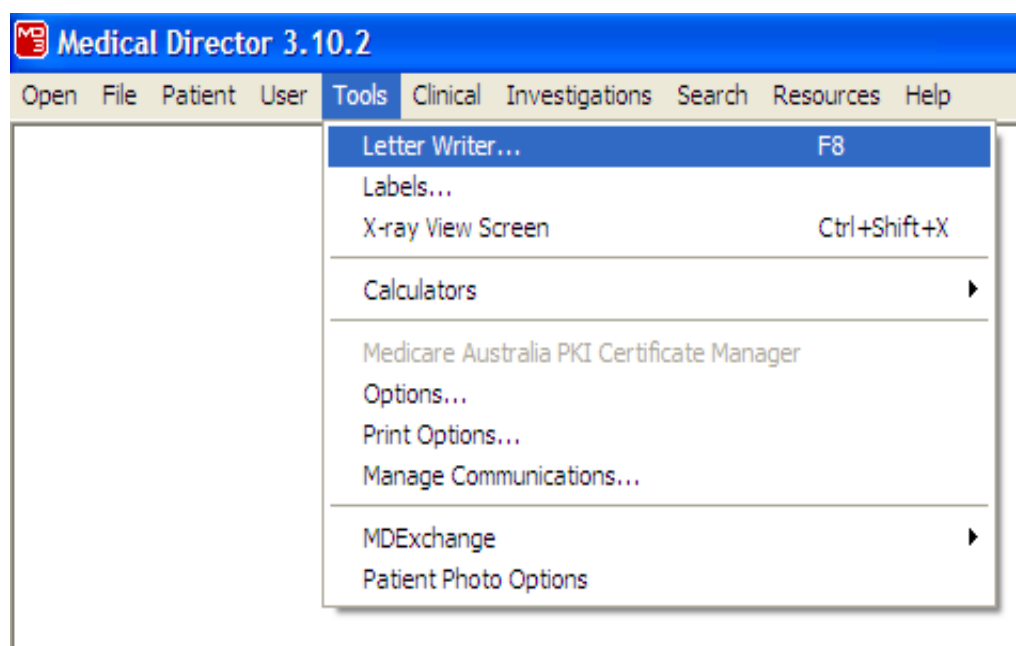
MD3 Medical Director 3.10.2

Open File Patient User Tools Clinical Investigations Search Resources Help

Letter Writer... F8
Labels...
X-ray View Screen Ctrl+Shift+X

Calculators

Medicare Australia PKI Certificate Manager
Options...
Print Options...
Manage Communications...

MDExchange
Patient Photo Options